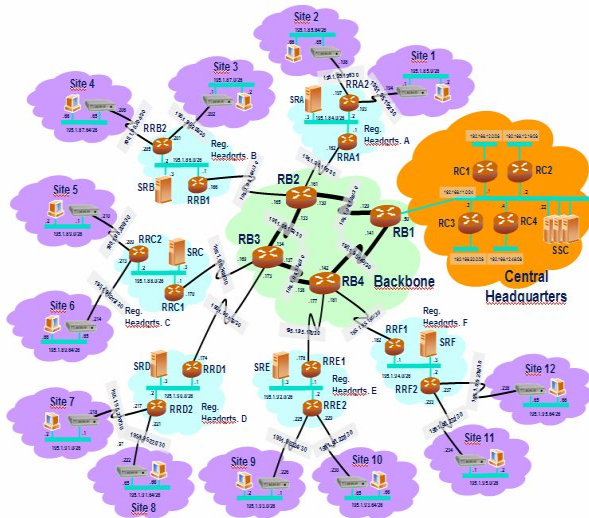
Site 2

Site 1

Site 3

Site 4

RRA2

SRA

Reg. Headqrts. A

RRA1

RRB2

Reg. Headqrts. B

SRB

RRB1

RB2

RC1

RC2

RC3

RC4

SSC

RB1

Site 5

RRC2

SRC

RB3

RRC1

Site 6

Reg. Headqrts. C

RB4

Backbone

Central Headquarters

RRF1

Reg. Headqrts. F

SRF

RRF2

SRD

RRD1

SRE

RRE1

Reg. Headqrts. E

RRE2

Site 7

RRD2

Reg. Headqrts. D

Site 12

Site 11

Site 8

Site 9

Site 10